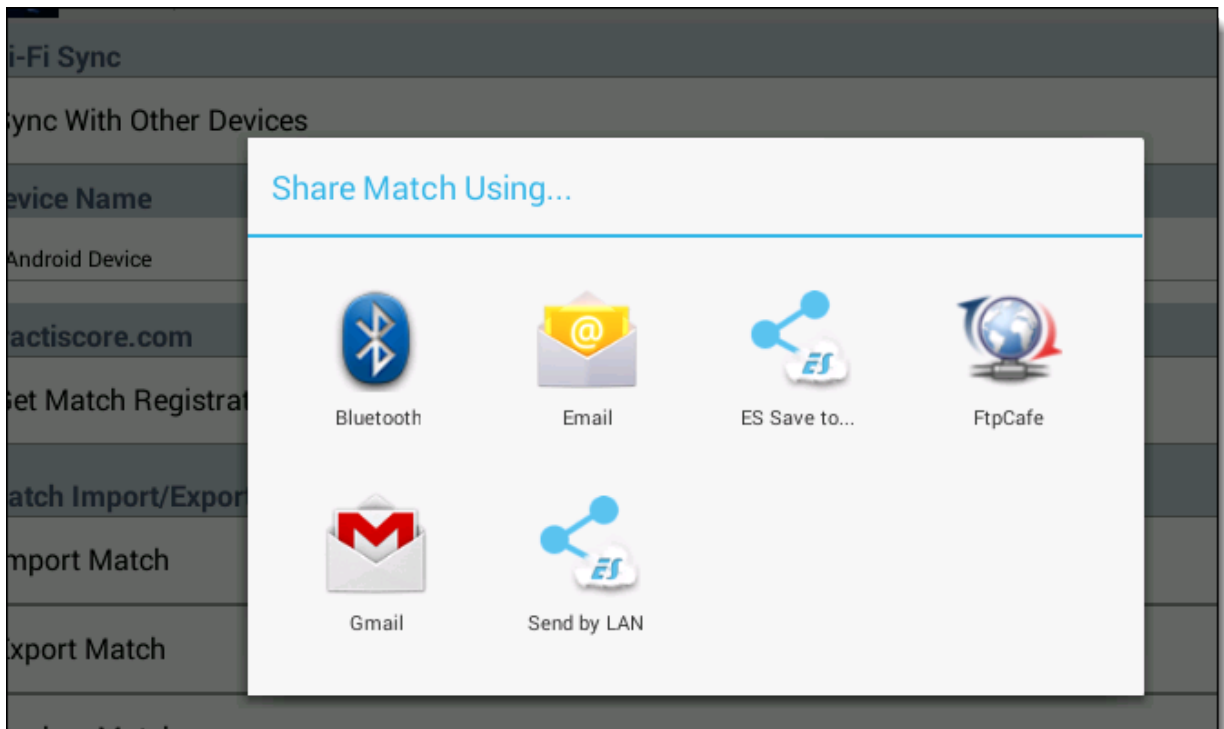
i-Fi Sync

ync With Other Devices

evice Name

Android Device

acticscore.com

et Match Registrat

atch Import/Export

nport Match

xport Match

Share Match Using...

Bluetooth

Email

@

ES Save to...

ES

FtpCafe

Gmail

Send by LAN

ES